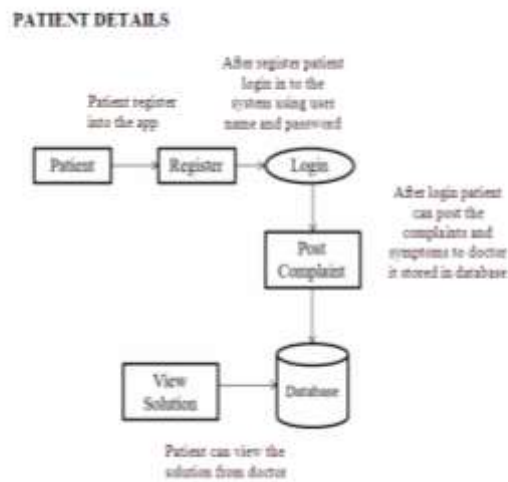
PATIENT DETAILS

After register patient login in to the system using user name and password

Patient register into the app

Patient

Register

Login

After login patient can post the complaints and symptoms to doctor it stored in database

Post Complaint

View Solution

Database

Patient can view the solution from doctor